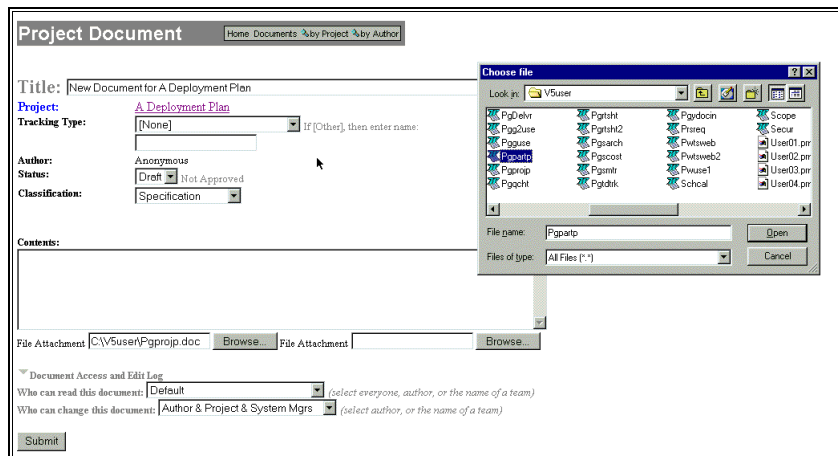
Project Document

Home Documents by Project by Author

Title: New Document for A Deployment Plan

Project: A Deployment Plan

Tracking Type: [None] If [Other], then enter name:

Author: Anonymous

Status: Draft Not Approved

Classification: Specification

Contents:

File Attachment C:\V5user\Pgprojp.doc Browse... File Attachment Browse...

Document Access and Edit Log

Who can read this document: Default (select everyone, author, or the name of a team)

Who can change this document: Author & Project & System Mgrs (select author, or the name of a team)

Submit

Choose file

Look in: V5user

| | | | |
|---|---|---|---|
| PgDelvr | Pgrtsht | Pgydocin | Scope |
| Pgg2use | Pgrtsht2 | Prsreq | Secur |
| Pgguse | Pgsarch | Pwtsweb | User01.pr |
| Pgpartp | Pgscost | Pwtsweb2 | User02.pr |
| Pgprojp | Pgsmtr | Pwuse1 | User03.pr |
| Pgqcht | Pgtdtrk | Schcal | User04.pr |

File name: Pgpartp

Open

Files of type: All Files (*.*)

Cancel